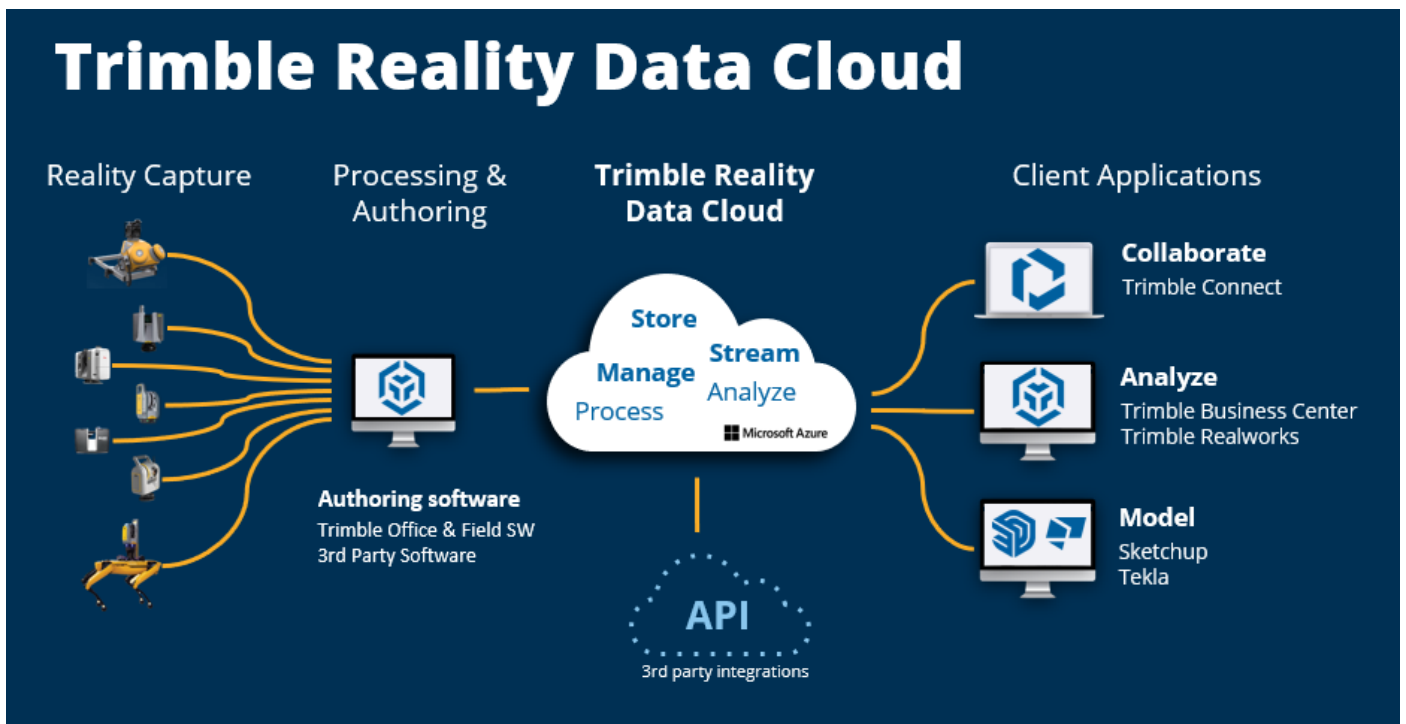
Trimble Reality Data Cloud

Reality Capture

Processing & Authoring

Trimble Reality Data Cloud

Client Applications

Store
Stream
Manage
Analyze
Process
Microsoft Azure

Authoring software
Trimble Office & Field SW
3rd Party Software

API
3rd party integrations

Collaborate
Trimble Connect

Analyze
Trimble Business Center
Trimble Realworks

Model
Sketchup
Tekla